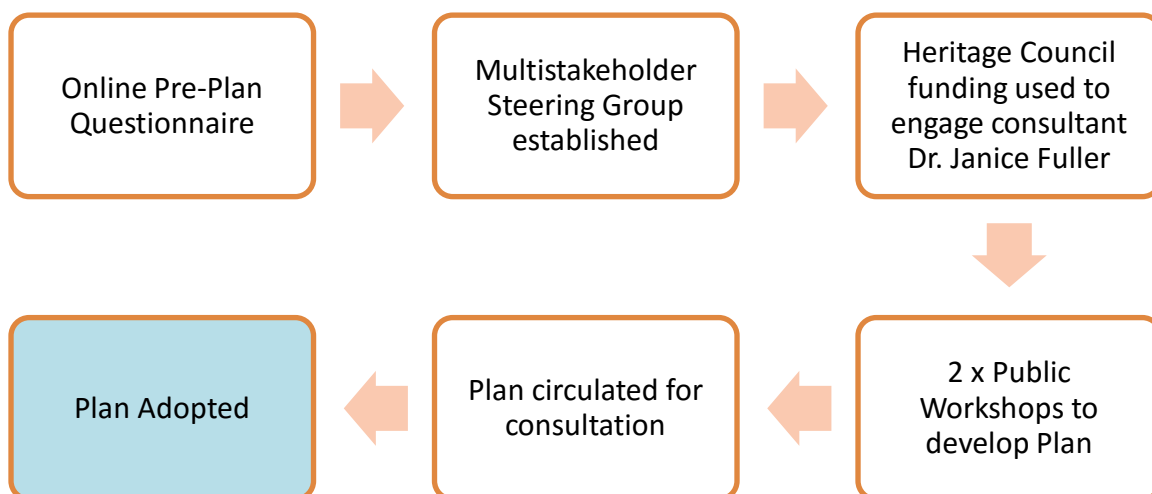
Online Pre-Plan Questionnaire

Multistakeholder Steering Group established

Heritage Council funding used to engage consultant Dr. Janice Fuller

2 x Public Workshops to develop Plan

Plan circulated for consultation

Plan Adopted